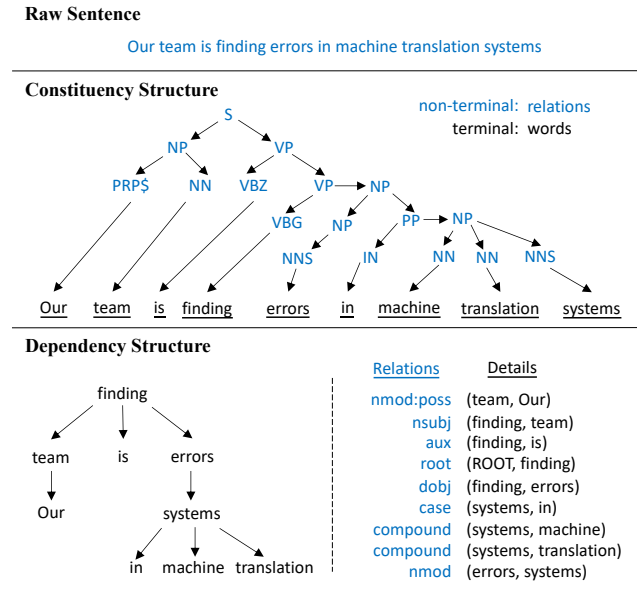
Raw Sentence

Our team is finding errors in machine translation systems

Constituency Structure

non-terminal: relations
terminal: words

S
NP VP
PRP$ NN VBZ VP NP
VBG NP PP NP
NNS IN NN NN NNS

Our team is finding errors in machine translation systems

Dependency Structure

finding
team is errors
Our systems
in machine translation

| Relations | Details |
|---|---|
| nmod:poss | (team, Our) |
| nsubj | (finding, team) |
| aux | (finding, is) |
| root | (ROOT, finding) |
| dobj | (finding, errors) |
| case | (systems, in) |
| compound | (systems, machine) |
| compound | (systems, translation) |
| nmod | (errors, systems) |